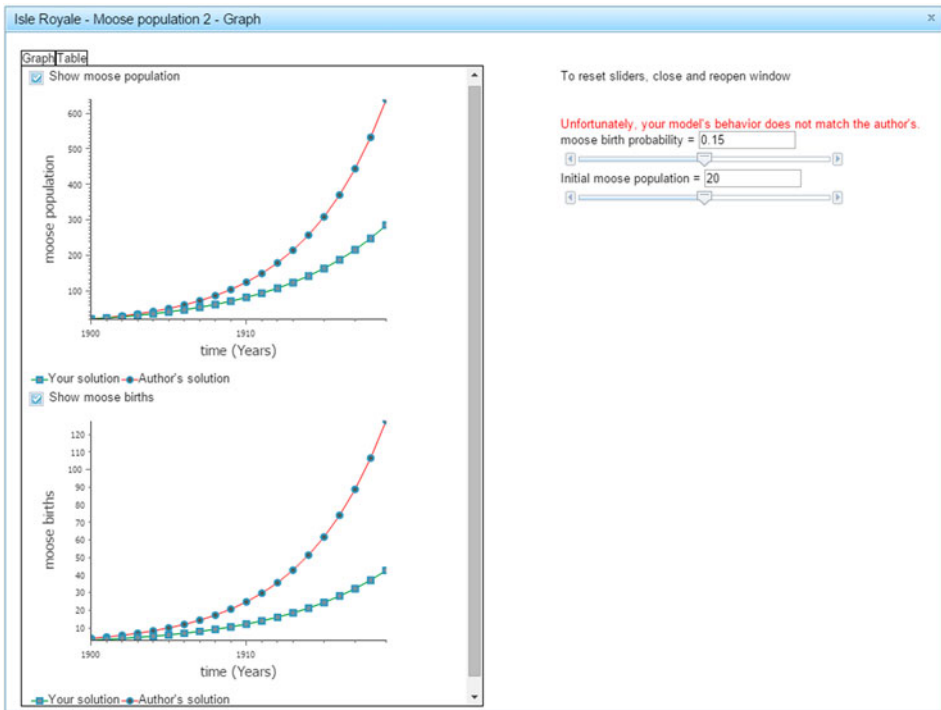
Isle Royale - Moose population 2 - Graph

×

Graph Table

Show moose population

600
500
400
300
200
100

moose population

1900
1910

time (Years)

Your solution Author's solution

Show moose births

120
110
100
90
80
70
60
50
40
30
20
10

moose births

1900
1910

time (Years)

Your solution Author's solution

To reset sliders, close and reopen window

Unfortunately, your model's behavior does not match the author's.

moose birth probability = 0.15

Initial moose population = 20